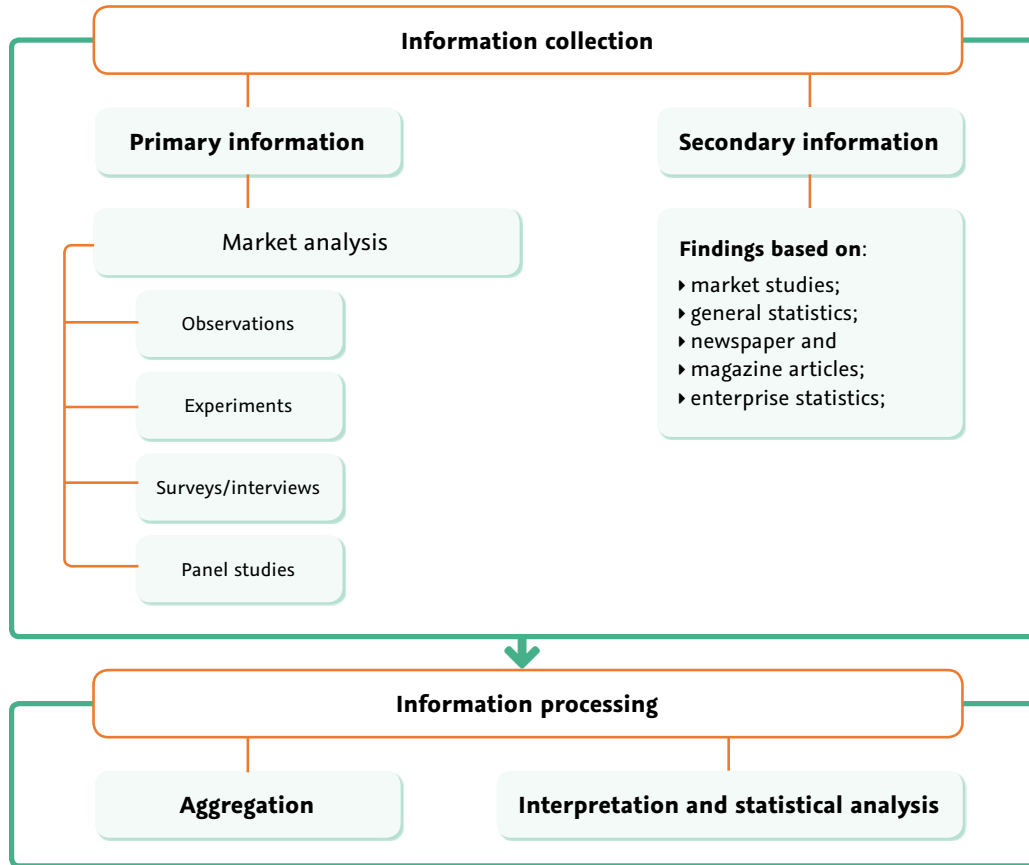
Information collection

Primary information

Secondary information

Market analysis

Observations

Experiments

Surveys/interviews

Panel studies

Findings based on:

- market studies;
- general statistics;
- newspaper and
- magazine articles;
- enterprise statistics;

Information processing

Aggregation

Interpretation and statistical analysis